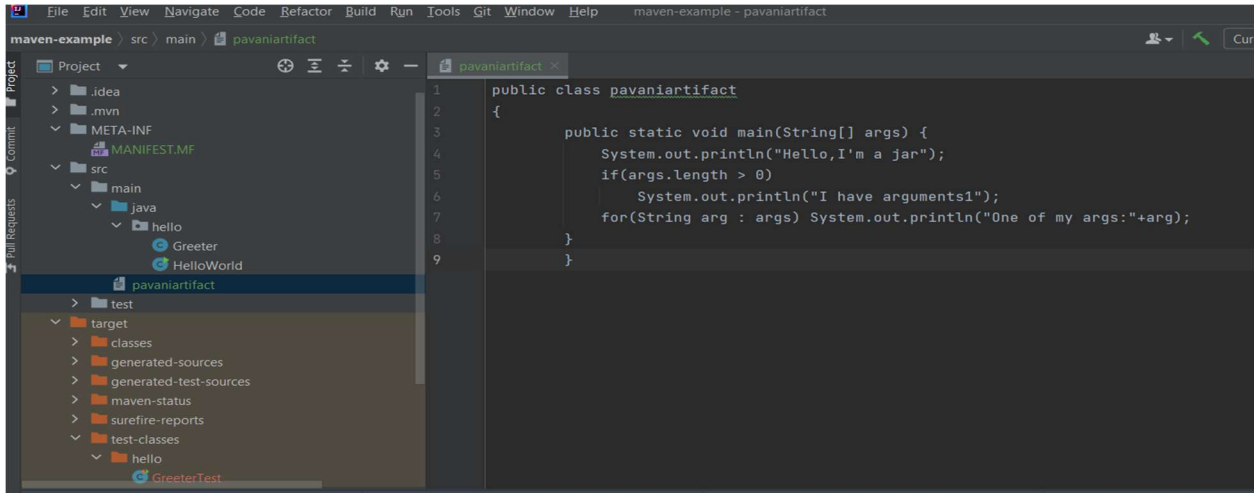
File Edit View Navigate Code Refactor Build Run Tools Git Window Help maven-example - pavaniartifact

maven-example 〉 src 〉 main 〉 pavaniartifact

Cur

Project

Commit

Pull Requests

Project

.idea
.mvn
META-INF
MANIFEST.MF
src
main
java
hello
Greeter
HelloWorld
pavaniartifact
test
target
classes
generated-sources
generated-test-sources
maven-status
surefire-reports
test-classes
hello
GreeterTest

pavaniartifact ×

```
1 public class pavaniartifact
2 {
3         public static void main(String[] args) {
4             System.out.println("Hello,I'm a jar");
5             if(args.length > 0)
6                 System.out.println("I have arguments1");
7             for(String arg : args) System.out.println("One of my args:"+arg);
8         }
9         }
```